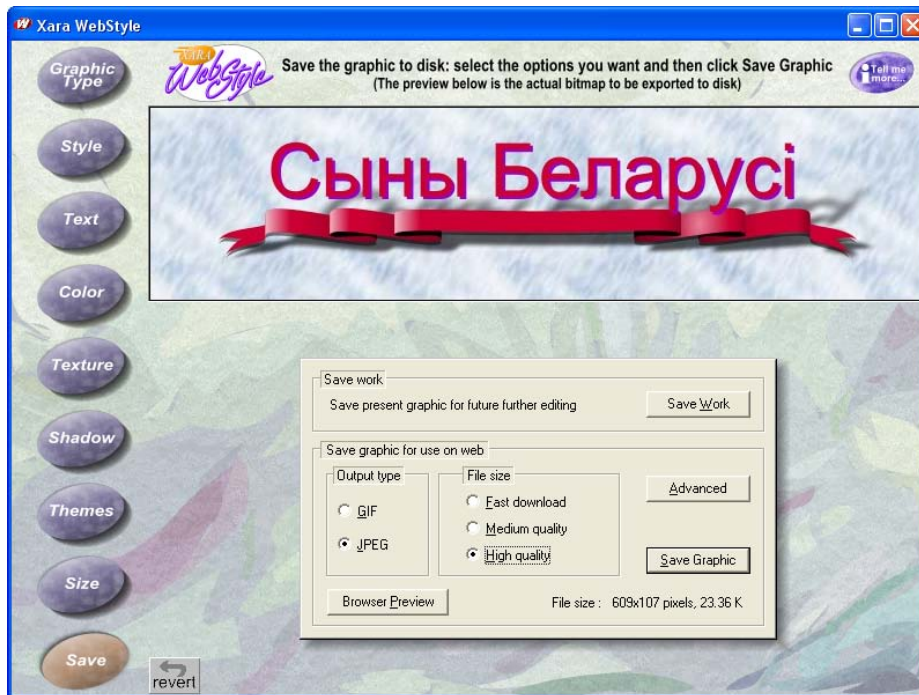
Xara WebStyle

Graphic Type
Style
Text
Color
Texture
Shadow
Themes
Size
Save

XARA WebStyle

Save the graphic to disk: select the options you want and then click Save Graphic
(The preview below is the actual bitmap to be exported to disk)

Tell me more...

Сыны Беларусі

Save work
Save present graphic for future further editing
Save Work

Save graphic for use on web
Output type
GIF
JPEG
File size
Fast download
Medium quality
High quality
Advanced
Save Graphic
Browser Preview
File size : 609x107 pixels, 23.36 K

revert